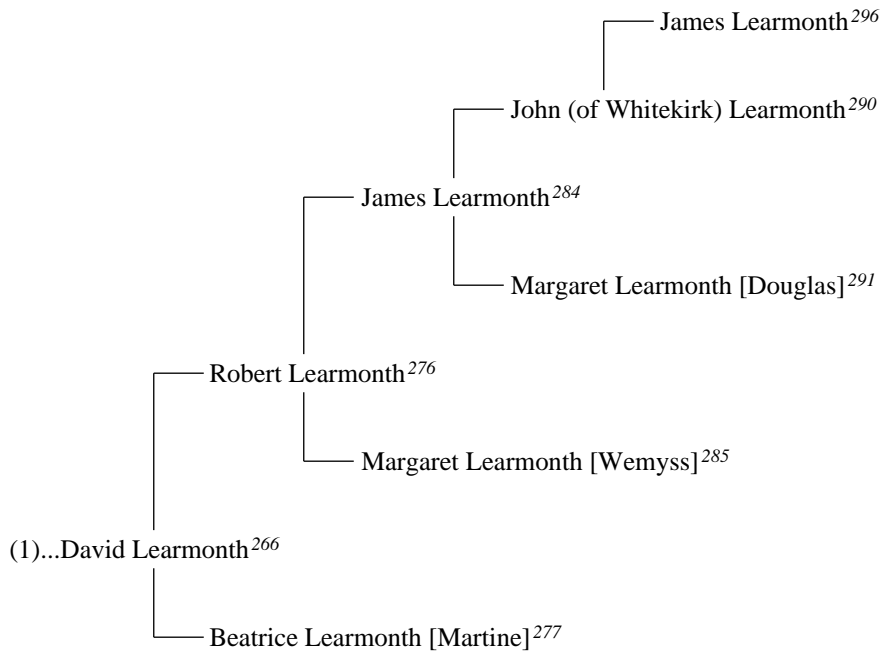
James Learmonth$^{296}$

John (of Whitekirk) Learmonth$^{290}$

James Learmonth$^{284}$

Margaret Learmonth [Douglas]$^{291}$

Robert Learmonth$^{276}$

Margaret Learmonth [Wemyss]$^{285}$

(1)...David Learmonth$^{266}$

Beatrice Learmonth [Martine]$^{277}$